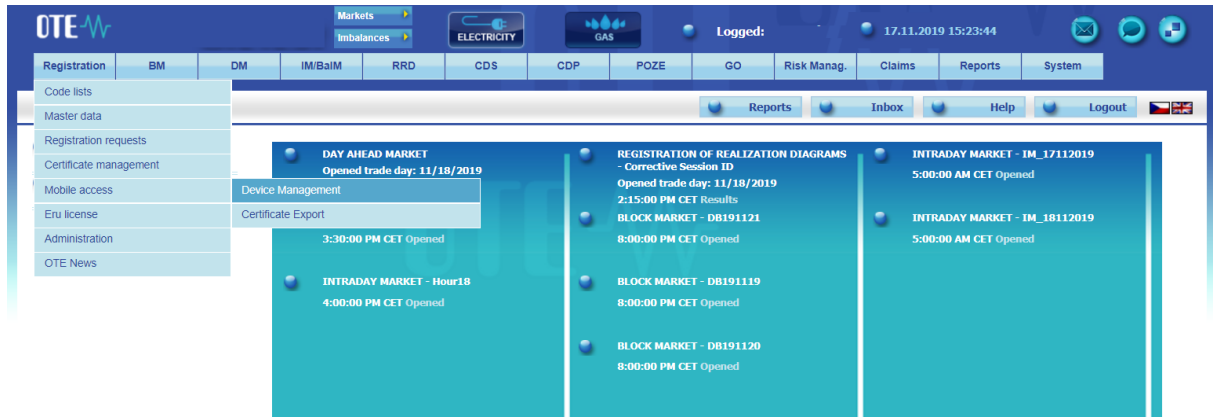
OTE

Markets
Imbalances

ELECTRICITY

GAS

Logged:

17.11.2019 15:23:44

Registration BM DM IM/BalM RRD CDS CDP POZE GO Risk Manag. Claims Reports System

Code lists
Master data
Registration requests
Certificate management
Mobile access
Eru license
Administration
OTE News

Device Management
Certificate Export

Reports
Inbox
Help
Logout

DAY AHEAD MARKET
Opened trade day: 11/18/2019

3:30:00 PM CET Opened

INTRADAY MARKET - Hour18
4:00:00 PM CET Opened

REGISTRATION OF REALIZATION DIAGRAMS - Corrective Session ID
Opened trade day: 11/18/2019
2:15:00 PM CET Results

BLOCK MARKET - DB191121
8:00:00 PM CET Opened

BLOCK MARKET - DB191119
8:00:00 PM CET Opened

BLOCK MARKET - DB191120
8:00:00 PM CET Opened

INTRADAY MARKET - IM_17112019
5:00:00 AM CET Opened

INTRADAY MARKET - IM_18112019
5:00:00 AM CET Opened